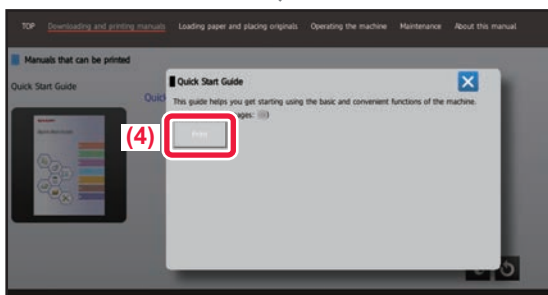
TOP Downloading and printing manuals Loading paper and placing originals Operating the machine Maintenance About this manual

Manuals that can be printed

Quick Start Guide

Quic

Quick Start Guide

This guide helps you get starting using the basic and convenient functions of the machine.

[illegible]ges: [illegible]

(4)

Print